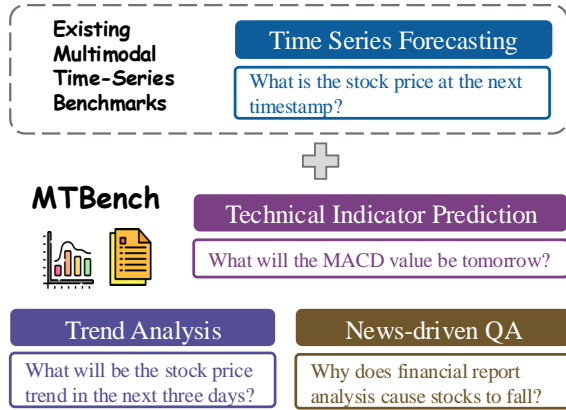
Existing Multimodal Time-Series Benchmarks

Time Series Forecasting

What is the stock price at the next timestamp?

MTBench

Technical Indicator Prediction

What will the MACD value be tomorrow?

Trend Analysis

What will be the stock price trend in the next three days?

News-driven QA

Why does financial report analysis cause stocks to fall?